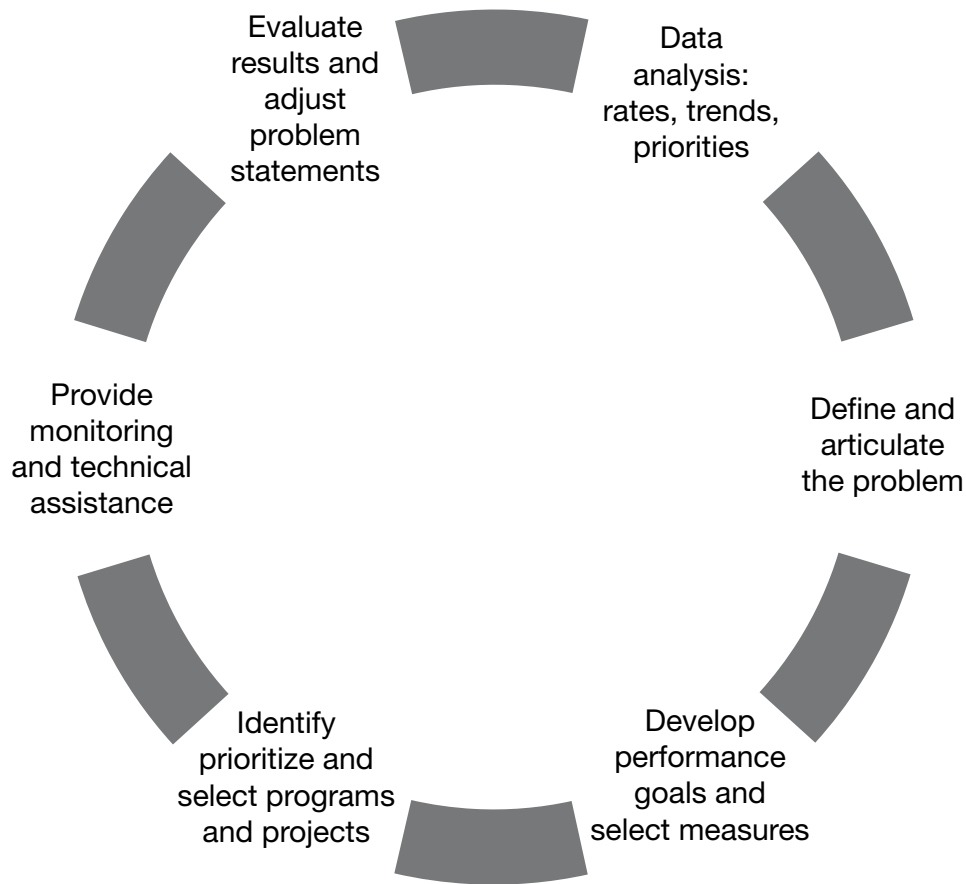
Data analysis: rates, trends, priorities

Define and articulate the problem

Develop performance goals and select measures

Identify prioritize and select programs and projects

Provide monitoring and technical assistance

Evaluate results and adjust problem statements